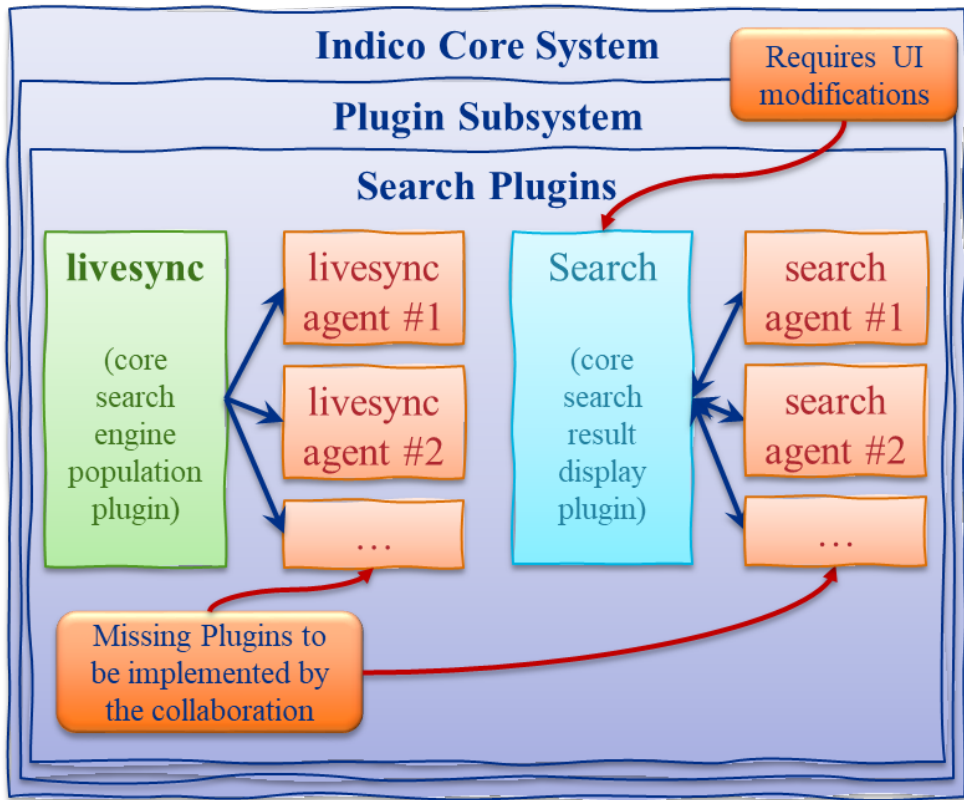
Indico Core System

Requires UI modifications

Plugin Subsystem

Search Plugins

livesync

(core search engine population plugin)

livesync agent #1

livesync agent #2

…

Search

(core search result display plugin)

search agent #1

search agent #2

…

Missing Plugins to be implemented by the collaboration